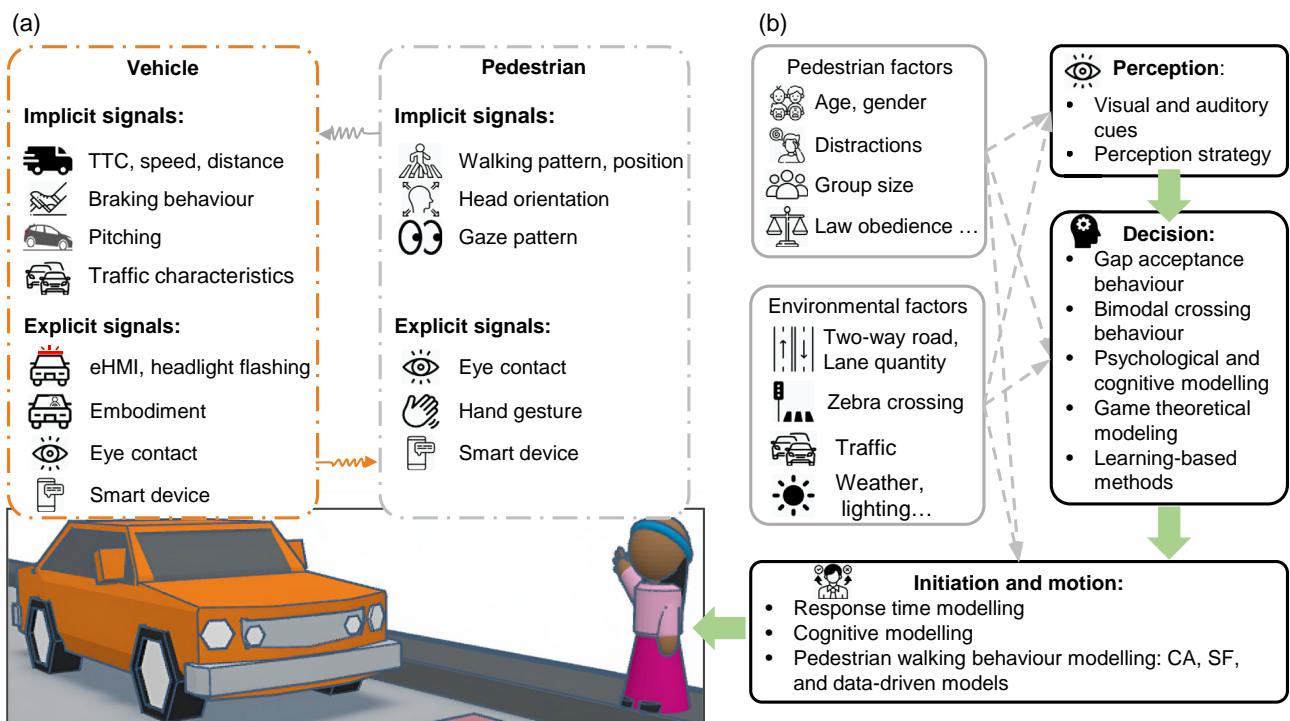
(a)

Vehicle

Implicit signals:

TTC, speed, distance

Braking behaviour

Pitching

Traffic characteristics

Explicit signals:

eHMI, headlight flashing

Embodiment

Eye contact

Smart device

Pedestrian

Implicit signals:

Walking pattern, position

Head orientation

Gaze pattern

Explicit signals:

Eye contact

Hand gesture

Smart device

(b)

Pedestrian factors

Age, gender

Distractions

Group size

Law obedience …

Environmental factors

Two-way road, Lane quantity

Zebra crossing

Traffic

Weather, lighting…

Perception:

• Visual and auditory cues
• Perception strategy

Decision:

• Gap acceptance behaviour
• Bimodal crossing behaviour
• Psychological and cognitive modelling
• Game theoretical modeling
• Learning-based methods

Initiation and motion:

• Response time modelling
• Cognitive modelling
• Pedestrian walking behaviour modelling: CA, SF, and data-driven models